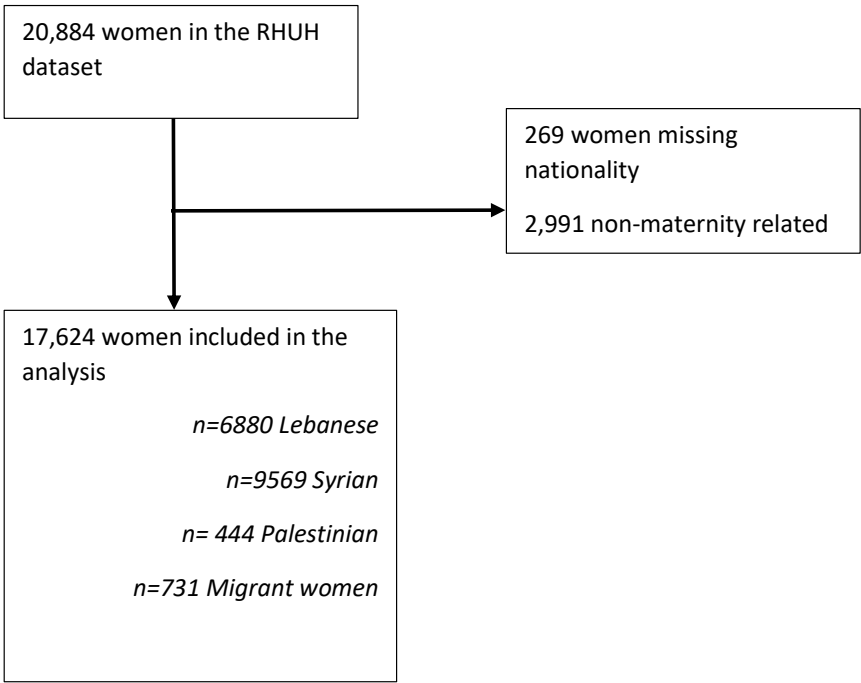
20,884 women in the RHUH dataset

269 women missing nationality

2,991 non-maternity related

17,624 women included in the analysis

*n=6880 Lebanese*

*n=9569 Syrian*

*n= 444 Palestinian*

*n=731 Migrant women*